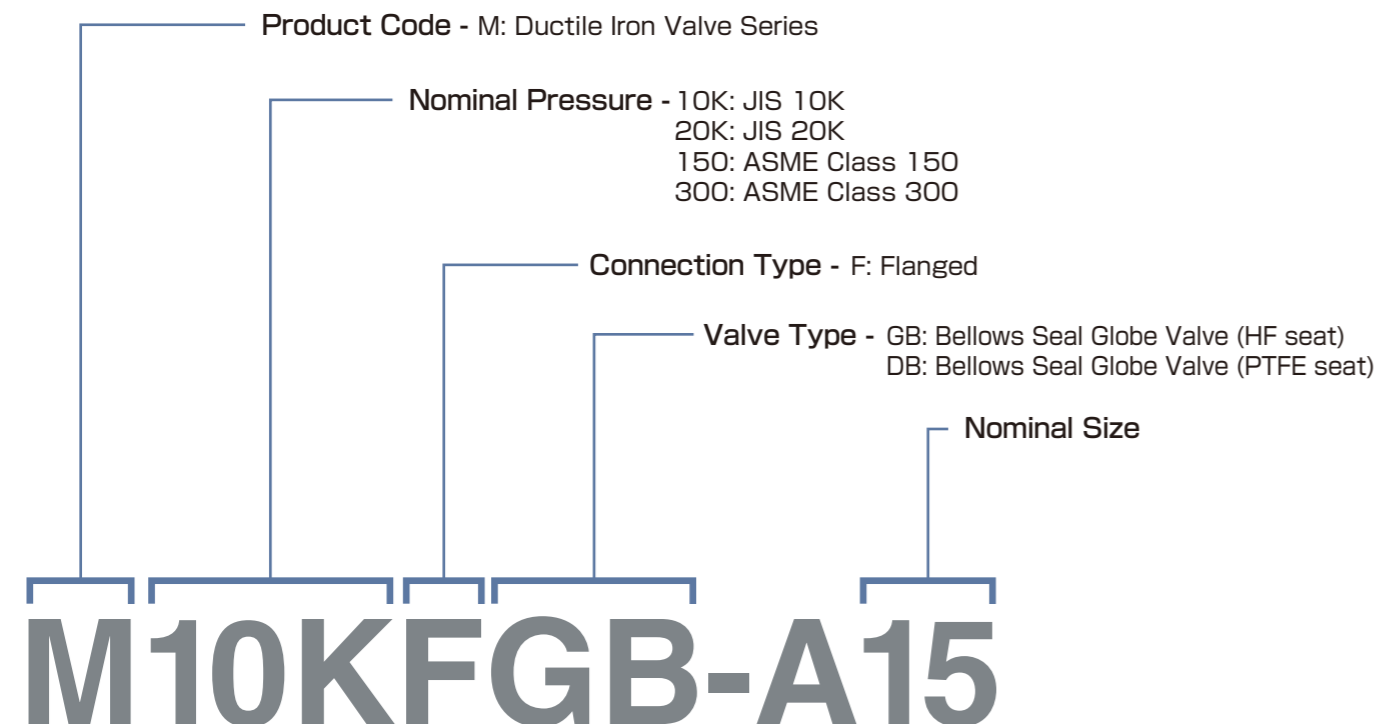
Product Code - M: Ductile Iron Valve Series

Nominal Pressure - 10K: JIS 10K
20K: JIS 20K
150: ASME Class 150
300: ASME Class 300

Connection Type - F: Flanged

Valve Type - GB: Bellows Seal Globe Valve (HF seat)
DB: Bellows Seal Globe Valve (PTFE seat)

Nominal Size

M10KFGB-A15